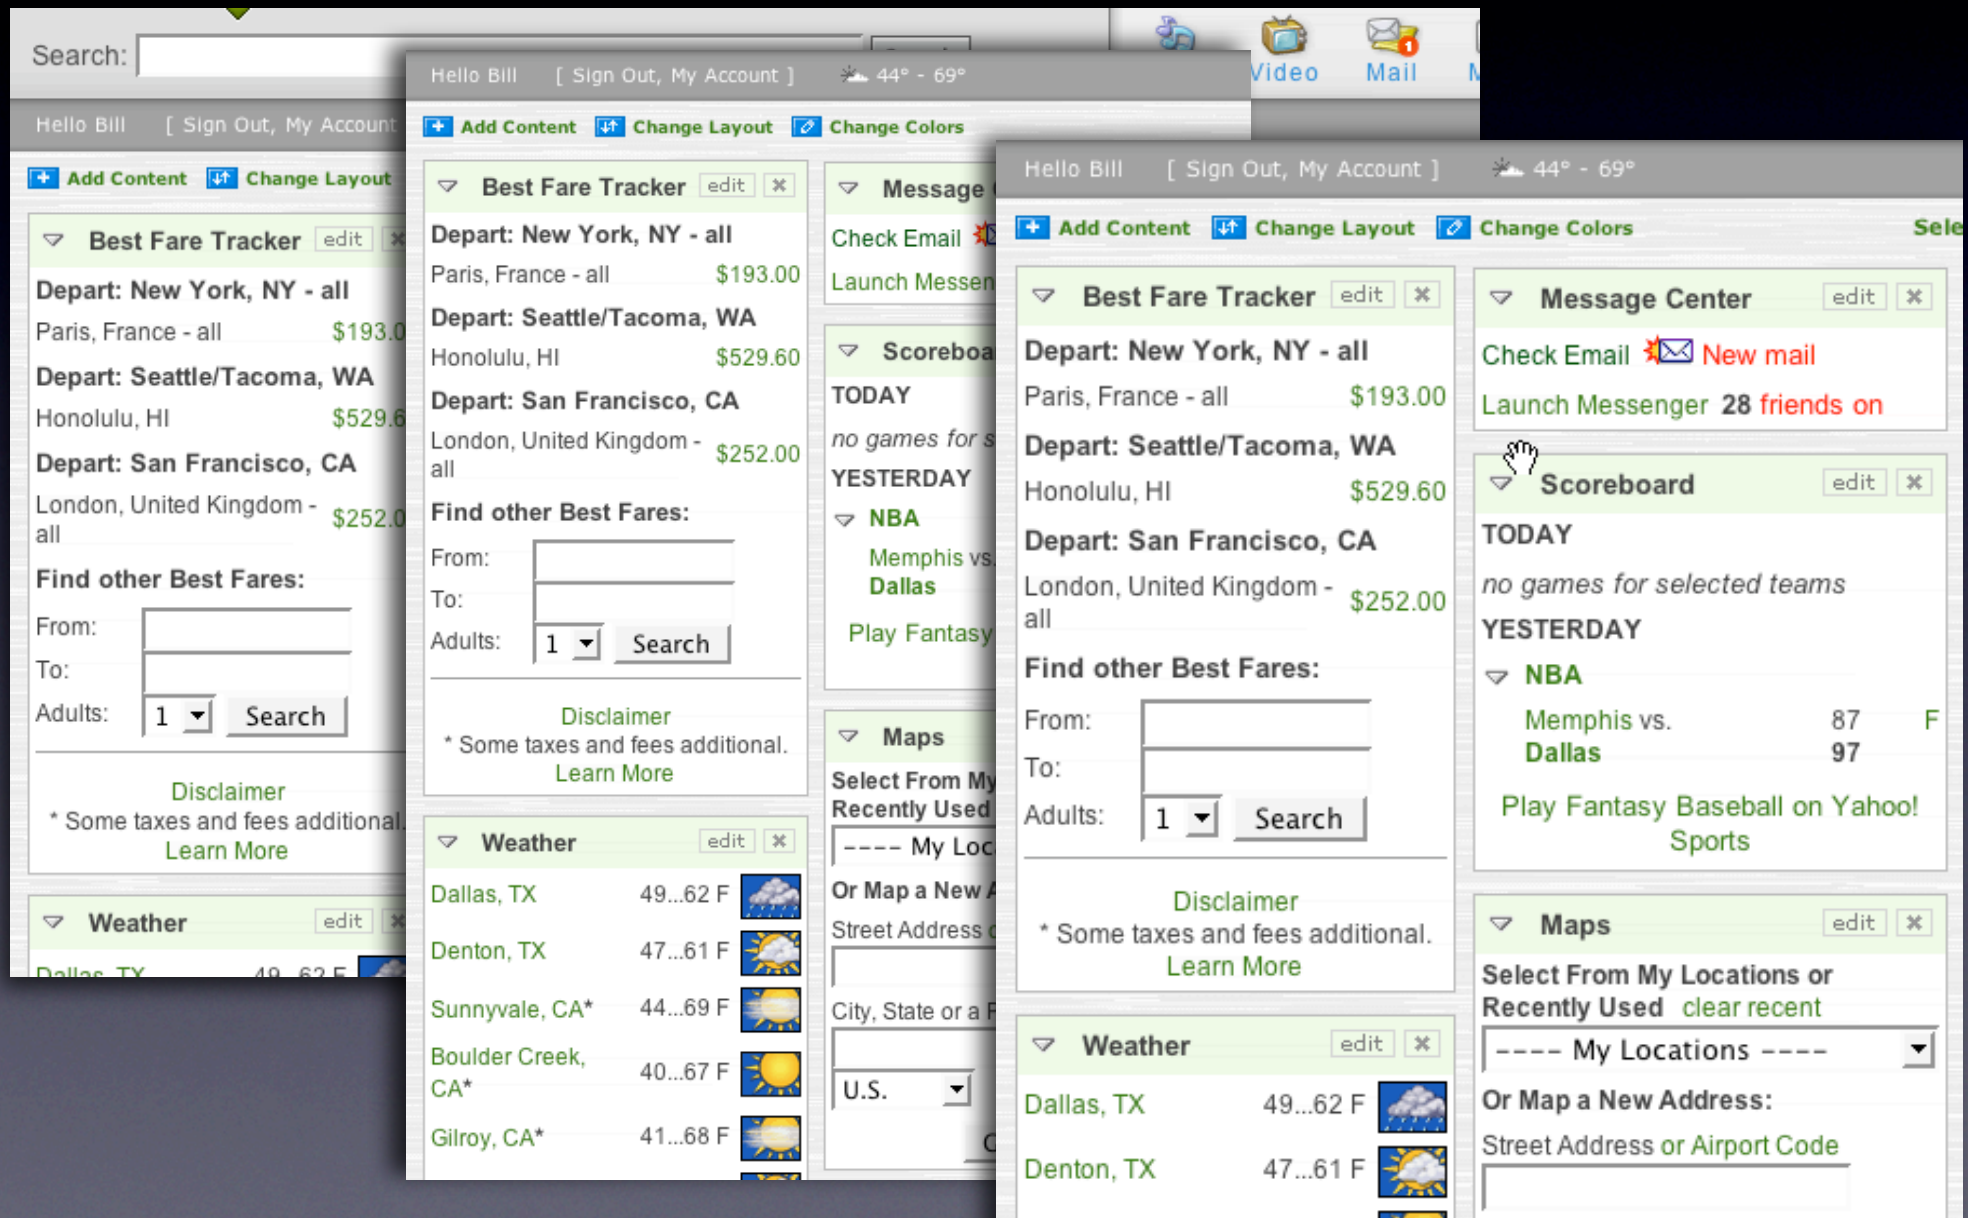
Search:

Video Mail

Hello Bill [ Sign Out, My Account

Add Content Change Layout

Best Fare Tracker edit

Depart: New York, NY - all
Paris, France - all $193.0
Depart: Seattle/Tacoma, WA
Honolulu, HI $529.6
Depart: San Francisco, CA
London, United Kingdom - all $252.0
Find other Best Fares:
From:
To:
Adults: 1 Search

Disclaimer
* Some taxes and fees additional.
Learn More

Weather edit
Dallas, TX 49...62 F

Hello Bill [ Sign Out, My Account ] 44° - 69°

Add Content Change Layout Change Colors

Best Fare Tracker edit

Depart: New York, NY - all
Paris, France - all $193.00
Depart: Seattle/Tacoma, WA
Honolulu, HI $529.60
Depart: San Francisco, CA
London, United Kingdom - all $252.00
Find other Best Fares:
From:
To:
Adults: 1 Search

Disclaimer
* Some taxes and fees additional.
Learn More

Weather edit
Dallas, TX 49...62 F
Denton, TX 47...61 F
Sunnyvale, CA* 44...69 F
Boulder Creek, CA* 40...67 F
Gilroy, CA* 41...68 F

Message
Check Email
Launch Messen

Scoreboa
TODAY
no games for s
YESTERDAY
NBA
Memphis vs.
Dallas
Play Fantasy

Maps
Select From My
Recently Used
---- My Loc
Or Map a New A
Street Address
City, State or a
U.S.

Hello Bill [ Sign Out, My Account ] 44° - 69°

Add Content Change Layout Change Colors Sele

Best Fare Tracker edit

Depart: New York, NY - all
Paris, France - all $193.00
Depart: Seattle/Tacoma, WA
Honolulu, HI $529.60
Depart: San Francisco, CA
London, United Kingdom - all $252.00
Find other Best Fares:
From:
To:
Adults: 1 Search

Disclaimer
* Some taxes and fees additional.
Learn More

Weather edit
Dallas, TX 49...62 F
Denton, TX 47...61 F

Message Center edit
Check Email New mail
Launch Messenger 28 friends on

Scoreboard edit
TODAY
no games for selected teams
YESTERDAY
NBA
Memphis vs. 87 F
Dallas 97
Play Fantasy Baseball on Yahoo! Sports

Maps edit
Select From My Locations or Recently Used clear recent
---- My Locations ----
Or Map a New Address:
Street Address or Airport Code